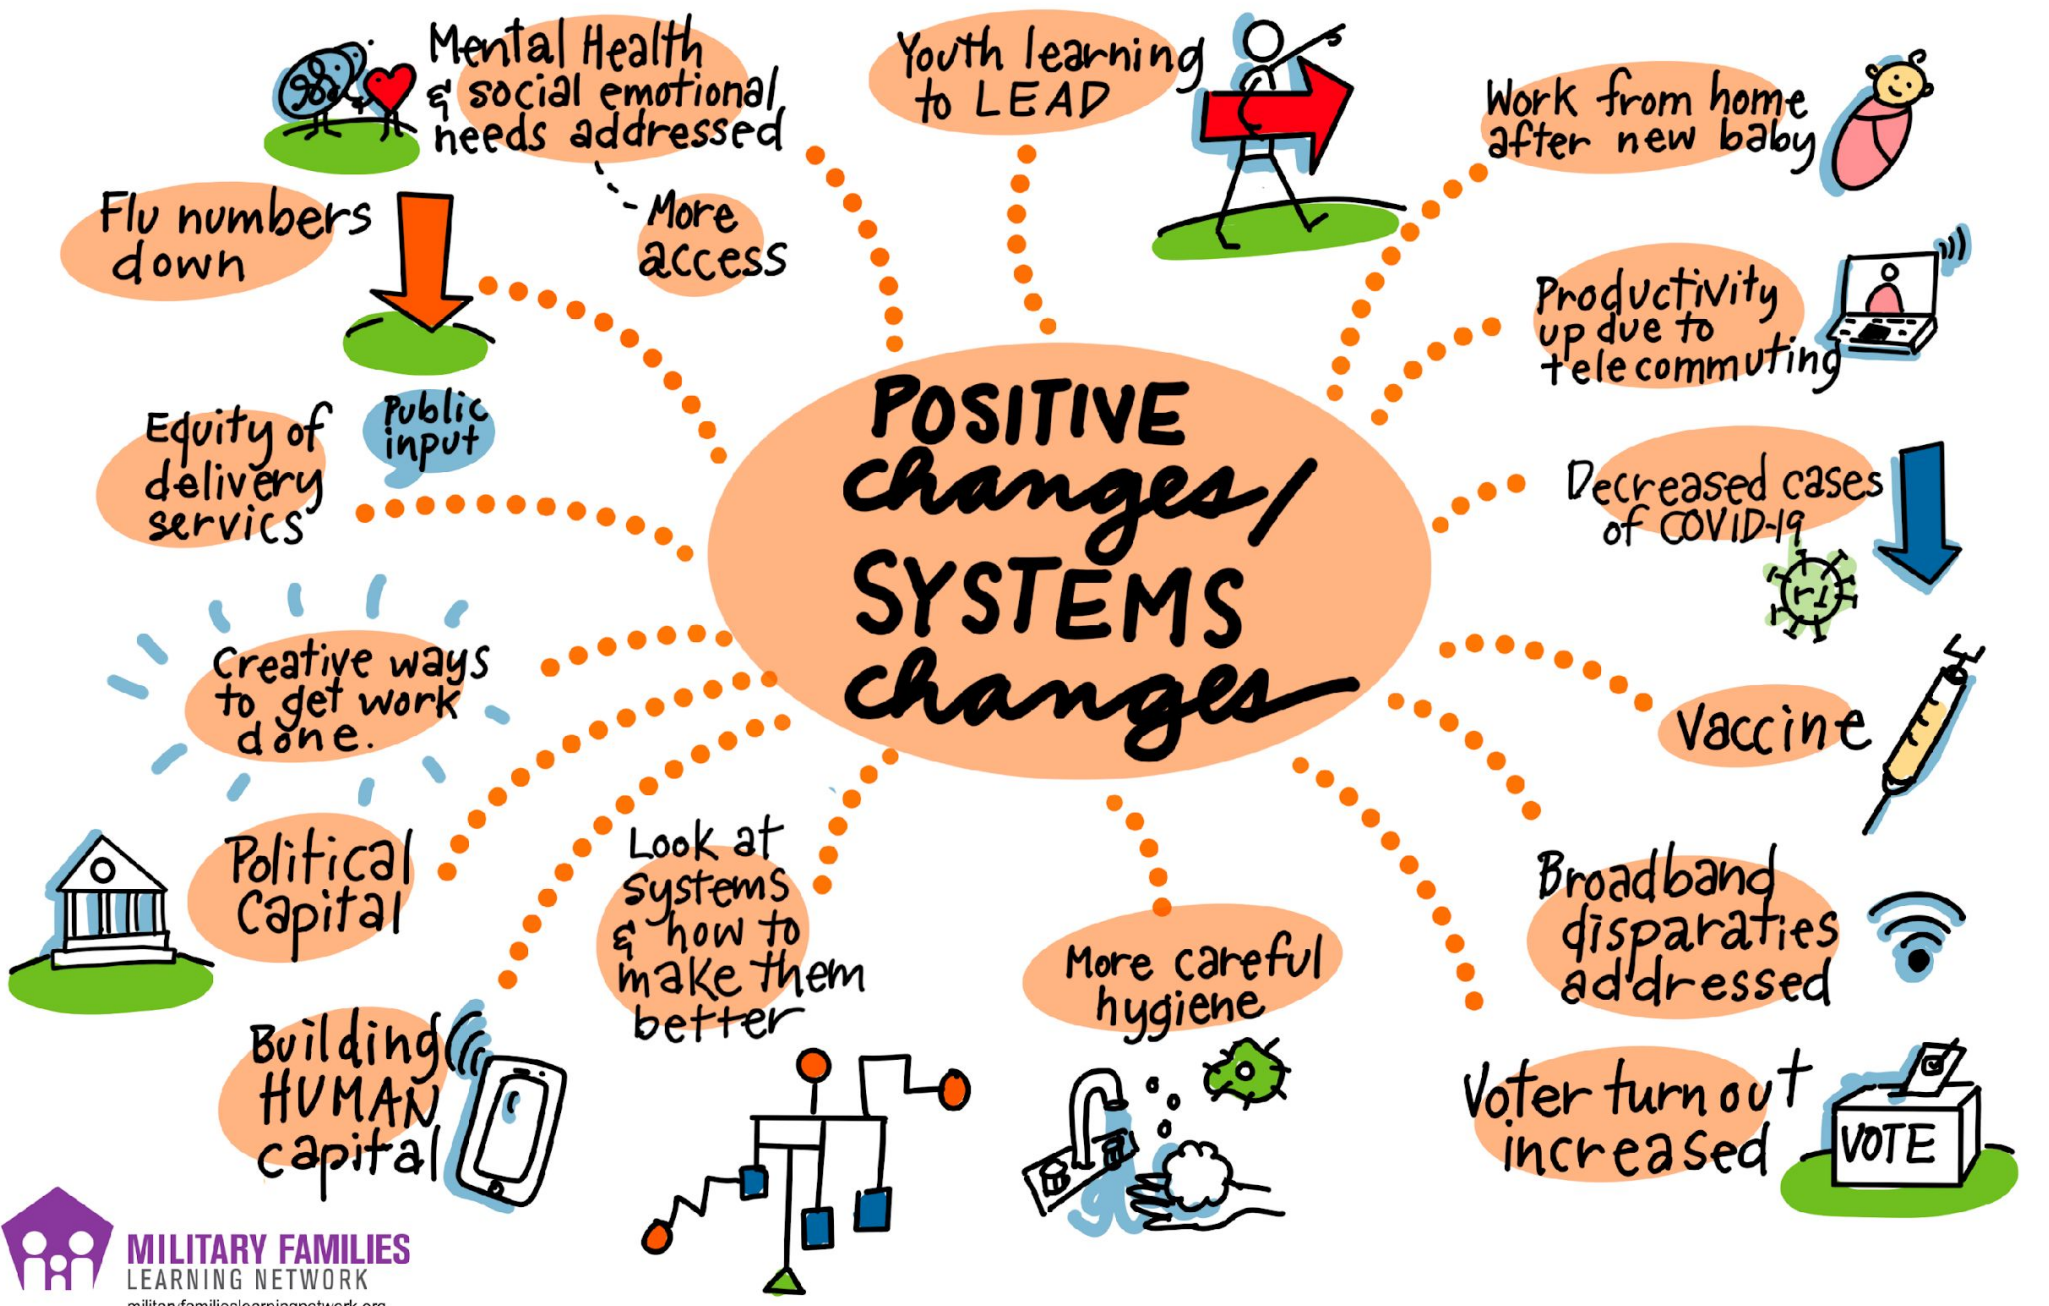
POSITIVE changes/ SYSTEMS changes

Mental Health & social emotional needs addressed

More access

Youth learning to LEAD

Work from home after new baby

Flu numbers down

Productivity up due to telecommuting

Equity of delivery servics

Public input

Decreased cases of COVID-19

Creative ways to get work done.

Vaccine

Political Capital

Look at systems & how to make them better

More careful hygiene

Broadband disparaties addressed

Building HUMAN capital

Voter turnout increased

VOTE

MILITARY FAMILIES LEARNING NETWORK
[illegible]